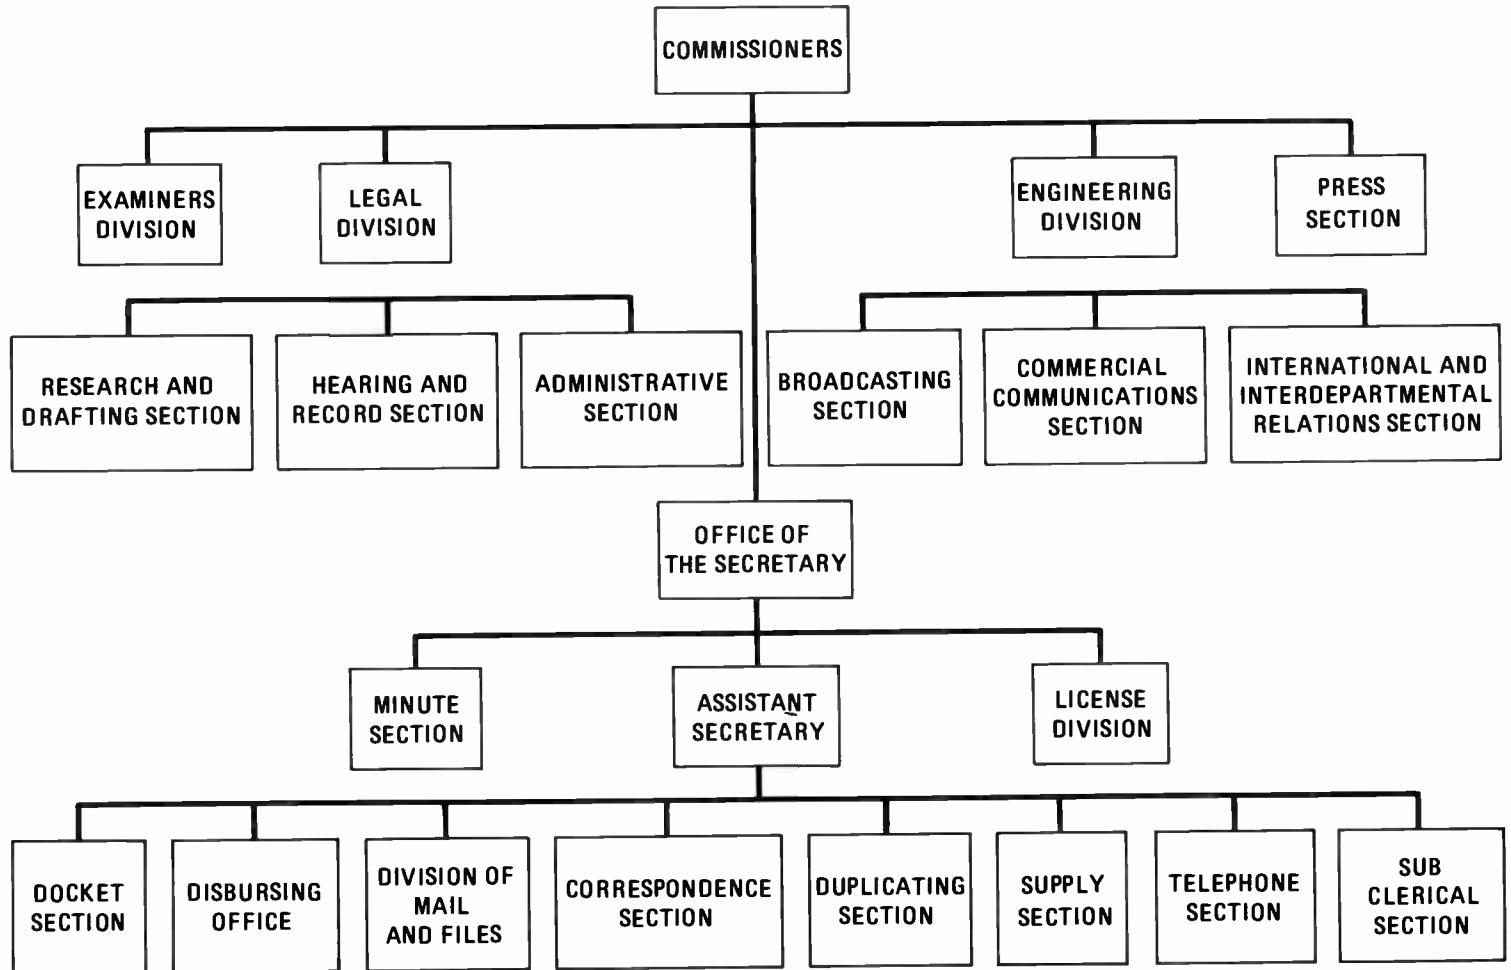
COMMISSIONERS

EXAMINERS DIVISION

LEGAL DIVISION

ENGINEERING DIVISION

PRESS SECTION

RESEARCH AND DRAFTING SECTION

HEARING AND RECORD SECTION

ADMINISTRATIVE SECTION

BROADCASTING SECTION

COMMERCIAL COMMUNICATIONS SECTION

INTERNATIONAL AND INTERDEPARTMENTAL RELATIONS SECTION

OFFICE OF THE SECRETARY

MINUTE SECTION

ASSISTANT SECRETARY

LICENSE DIVISION

DOCKET SECTION

DISBURSING OFFICE

DIVISION OF MAIL AND FILES

CORRESPONDENCE SECTION

DUPLICATING SECTION

SUPPLY SECTION

TELEPHONE SECTION

SUB CLERICAL SECTION